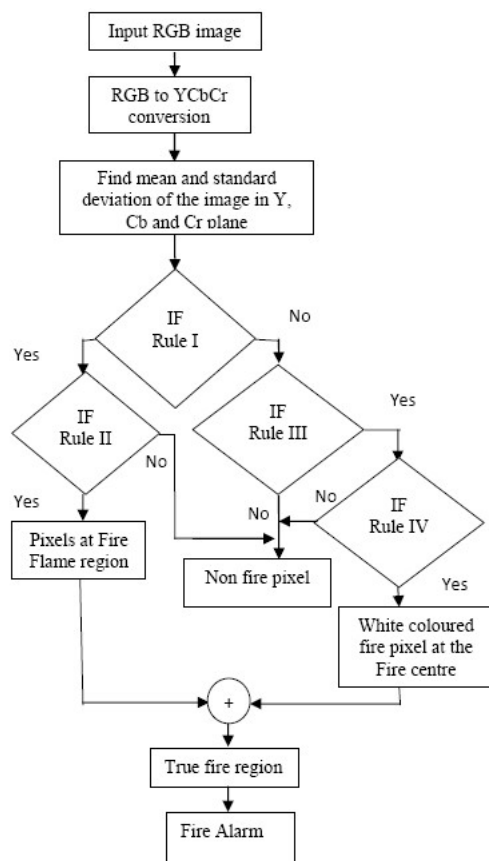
Input RGB image

RGB to YCbCr conversion

Find mean and standard deviation of the image in Y, Cb and Cr plane

IF Rule I

No

Yes

IF Rule II

IF Rule III

Yes

No

No

IF Rule IV

Yes

No

Pixels at Fire Flame region

Non fire pixel

Yes

White coloured fire pixel at the Fire centre

+

True fire region

Fire Alarm